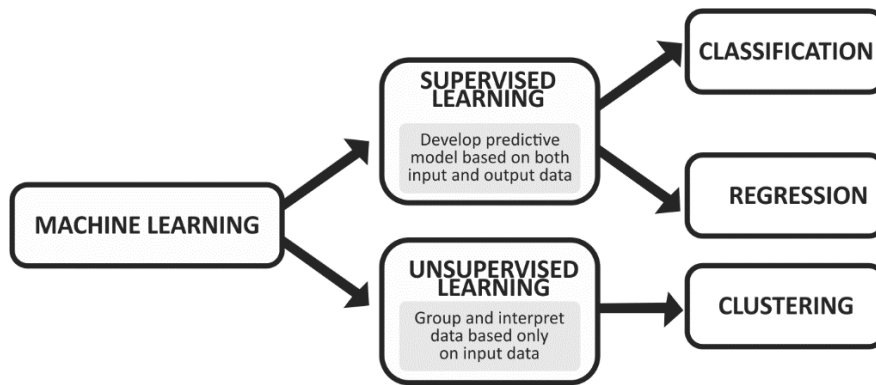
MACHINE LEARNING

SUPERVISED LEARNING

Develop predictive model based on both input and output data

CLASSIFICATION

REGRESSION

UNSUPERVISED LEARNING

Group and interpret data based only on input data

CLUSTERING